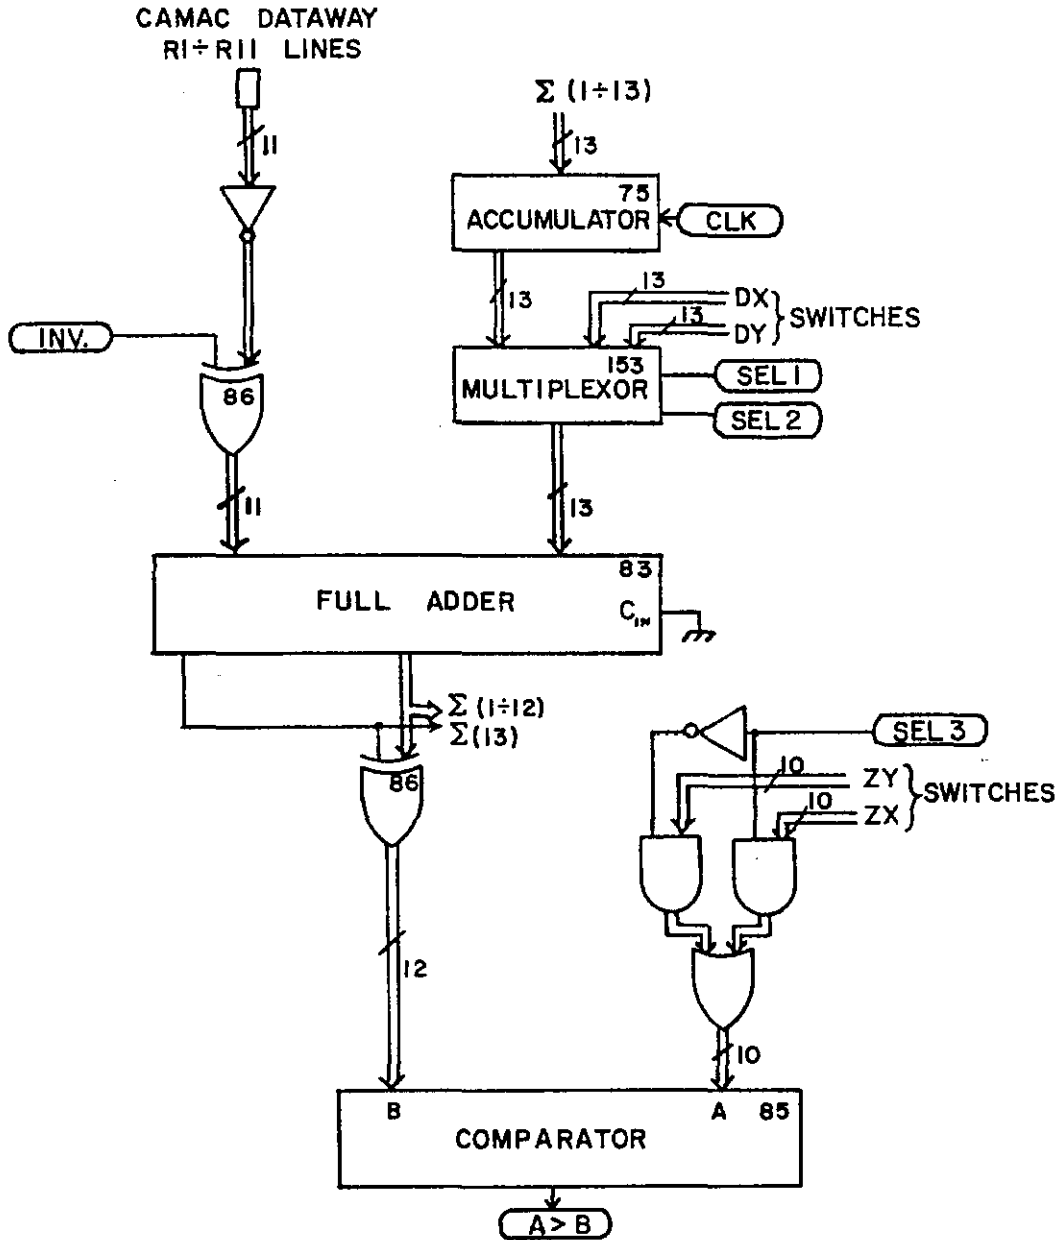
CAMAC DATAWAY
R1 ÷ R11 LINES

11

INV.

86

11

$\Sigma$ (1 ÷ 13)

13

75
ACCUMULATOR

CLK

13

13
DX
13
DY
SWITCHES

153
MULTIPLEXOR

SEL 1

SEL 2

13

83
FULL ADDER
$C_{IN}$

$\Sigma$ (1 ÷ 12)
$\Sigma$ (13)

86

12

SEL 3

10
ZY
10
ZX
SWITCHES

10

B
A 85
COMPARATOR

A > B